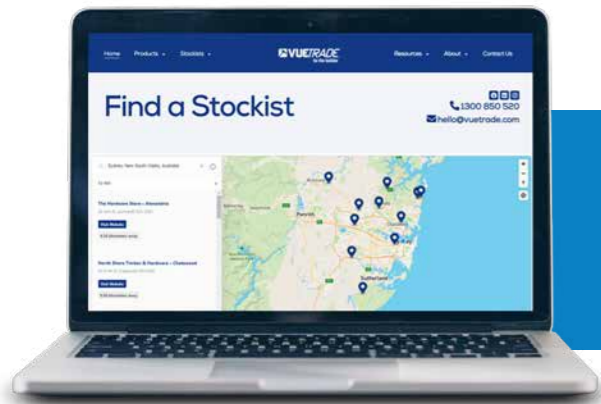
Home Products Stockists VUETRADE Resources About Contact Us

Find a Stockist

1300 850 520
hello@vuetrade.com

Sydney New South Wales, Australia

The Hardware Store – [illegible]

Visit Website

North Shore Timber & Hardware – Chatswood

Visit Website

Penrith

Sutherland